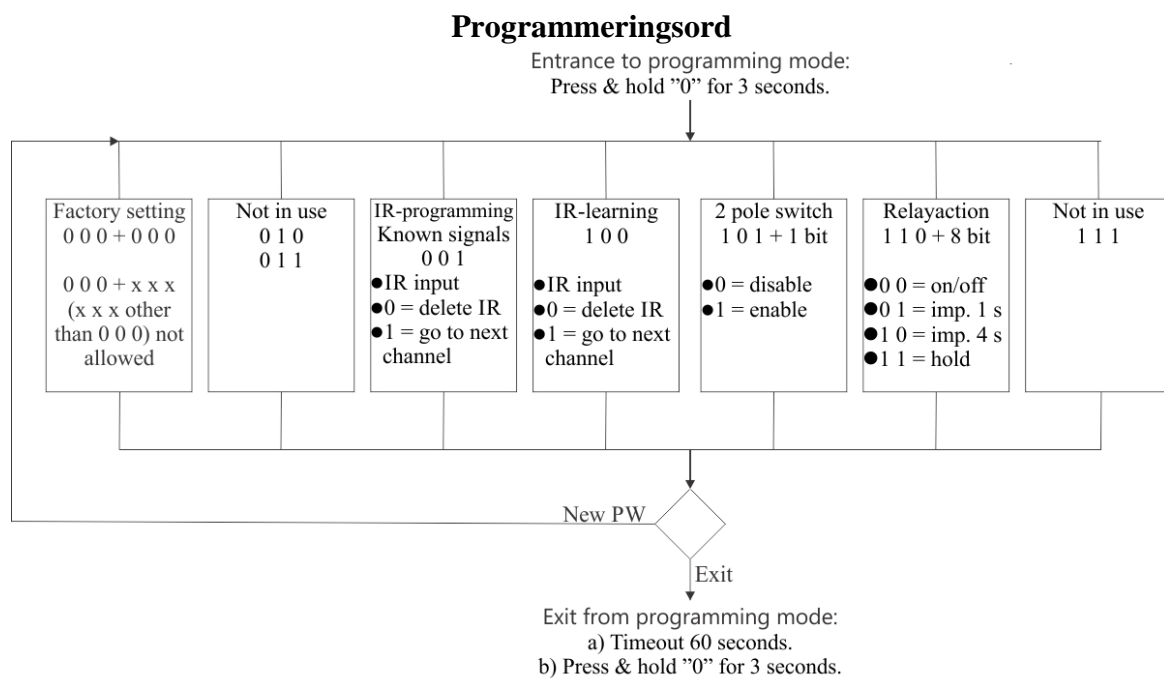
**Programmeringsord**

Entrance to programming mode:
Press & hold ”0” for 3 seconds.

Factory setting
0 0 0 + 0 0 0

0 0 0 + x x x
(x x x other than 0 0 0) not allowed

Not in use
0 1 0
0 1 1

IR-programming
Known signals
0 0 1
●IR input
●0 = delete IR
●1 = go to next channel

IR-learning
1 0 0
●IR input
●0 = delete IR
●1 = go to next channel

2 pole switch
1 0 1 + 1 bit
●0 = disable
●1 = enable

Relayaction
1 1 0 + 8 bit
●0 0 = on/off
●0 1 = imp. 1 s
●1 0 = imp. 4 s
●1 1 = hold

Not in use
1 1 1

New PW

Exit

Exit from programming mode:
a) Timeout 60 seconds.
b) Press & hold ”0” for 3 seconds.